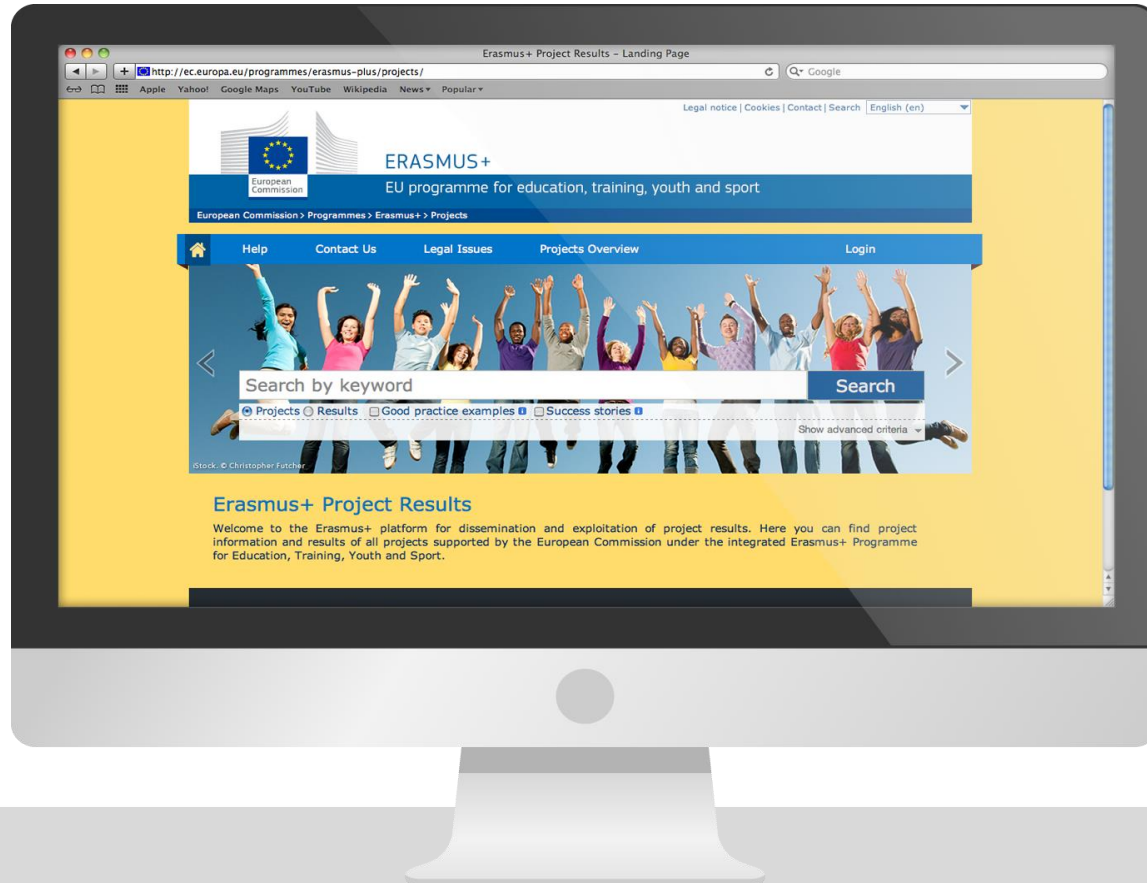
Erasmus+ Project Results - Landing Page

http://ec.europa.eu/programmes/erasmus-plus/projects/

Google

Apple Yahoo! Google Maps YouTube Wikipedia News▾ Popular▾

Legal notice | Cookies | Contact | Search English (en)

European Commission

ERASMUS+

EU programme for education, training, youth and sport

European Commission > Programmes > Erasmus+ > Projects

Help Contact Us Legal Issues Projects Overview Login

Search by keyword

Search

Projects Results Good practice examples Success stories

Show advanced criteria

iStock. © Christopher Futcher

Erasmus+ Project Results

Welcome to the Erasmus+ platform for dissemination and exploitation of project results. Here you can find project information and results of all projects supported by the European Commission under the integrated Erasmus+ Programme for Education, Training, Youth and Sport.